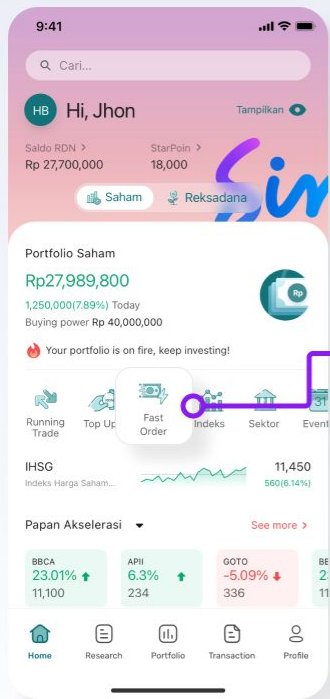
9:41

Cari...

HB Hi, Jhon

Tampilkan

Saldo RDN >
Rp 27,700,000

StarPoin >
18,000

Saham | Reksadana

Portfolio Saham

Rp27,989,800

1,250,000(7.89%) Today

Buying power Rp 40,000,000

Your portfolio is on fire, keep investing!

Running Trade | Top Up | Fast Order | Indeks | Sektor | Event

IHSG
Indeks Harga Saham...

11,450
560(6.14%)

Papan Akselerasi

See more >

BBCA
23.01%
11,100

APII
6.3%
234

GOTO
-5.09%
336

Home | Research | Portfolio | Transaction | Profile